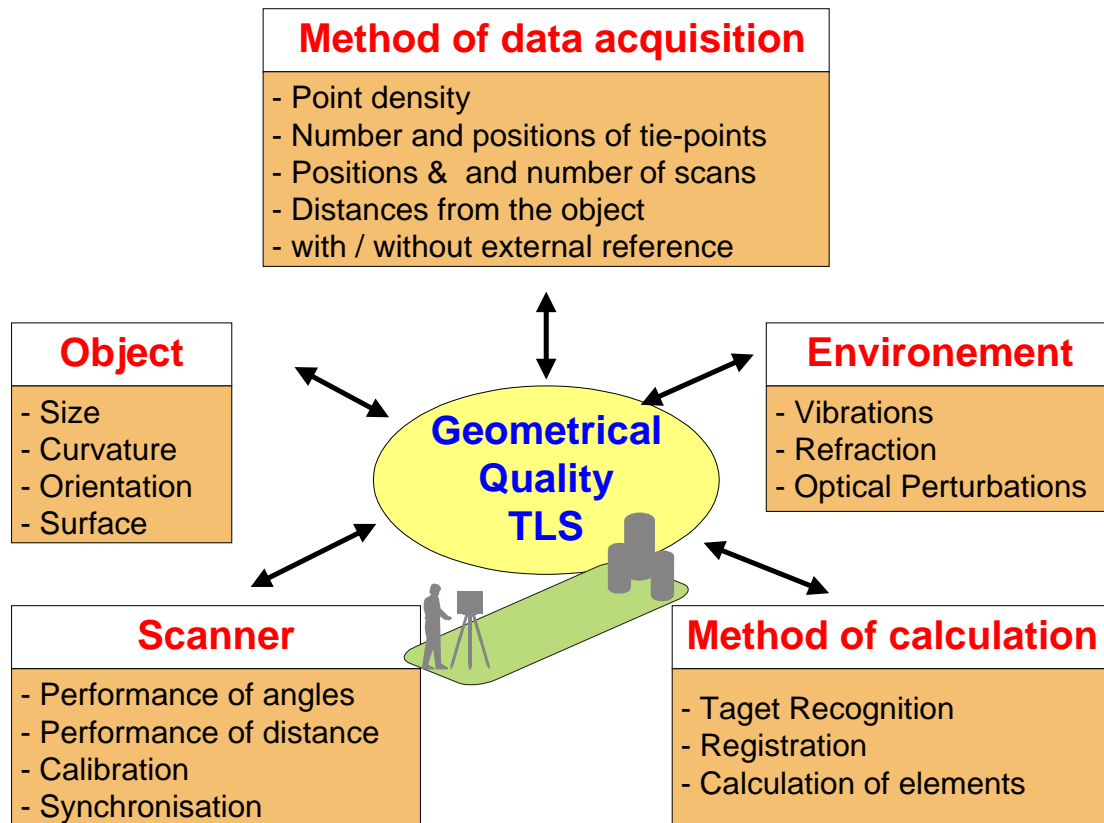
Method of data acquisition

- Point density
- Number and positions of tie-points
- Positions & and number of scans
- Distances from the object
- with / without external reference

Object

- Size
- Curvature
- Orientation
- Surface

Geometrical Quality TLS

Environement

- Vibrations
- Refraction
- Optical Perturbations

Scanner

- Performance of angles
- Performance of distance
- Calibration
- Synchronisation

Method of calculation

- Taget Recognition
- Registration
- Calculation of elements